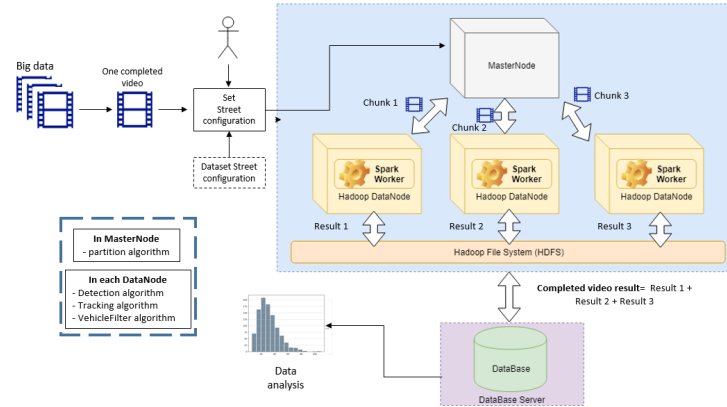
Big data

One completed video

Set Street configuration

Dataset Street configuration

MasterNode

Chunk 1

Chunk 2

Chunk 3

Spark Worker
Hadoop DataNode

Spark Worker
Hadoop DataNode

Spark Worker
Hadoop DataNode

Result 1

Result 2

Result 3

Hadoop File System (HDFS)

In MasterNode
- partition algorithm

In each DataNode
- Detection algorithm
- Tracking algorithm
- VehicleFilter algorithm

Completed video result= Result 1 + Result 2 + Result 3

DataBase

DataBase Server

Data analysis